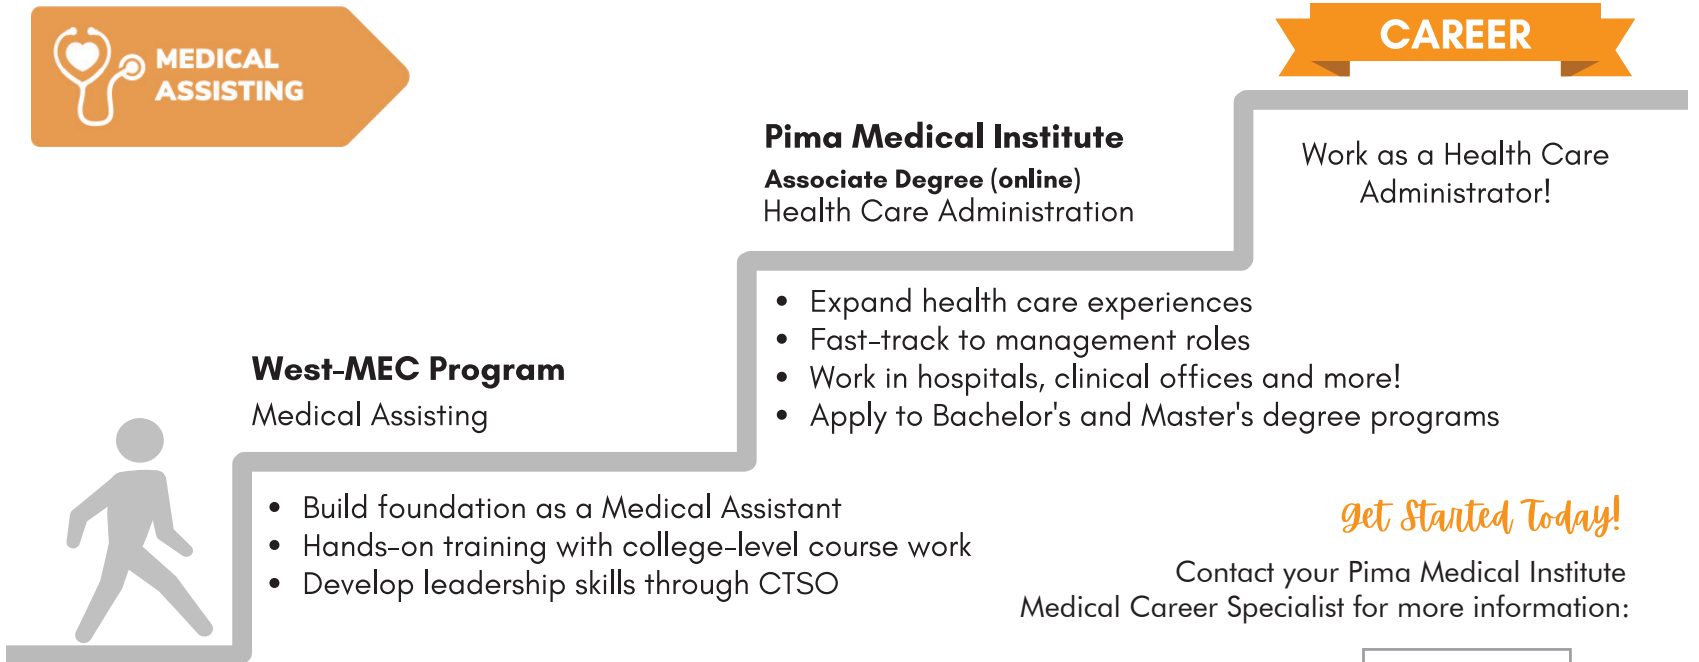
MEDICAL ASSISTING

CAREER

Pima Medical Institute
Associate Degree (online)
Health Care Administration

Work as a Health Care Administrator!

- Expand health care experiences
- Fast-track to management roles
- Work in hospitals, clinical offices and more!
- Apply to Bachelor's and Master's degree programs

West-MEC Program
Medical Assisting

- Build foundation as a Medical Assistant
- Hands-on training with college-level course work
- Develop leadership skills through CTSO

Get Started Today!

Contact your Pima Medical Institute Medical Career Specialist for more information: